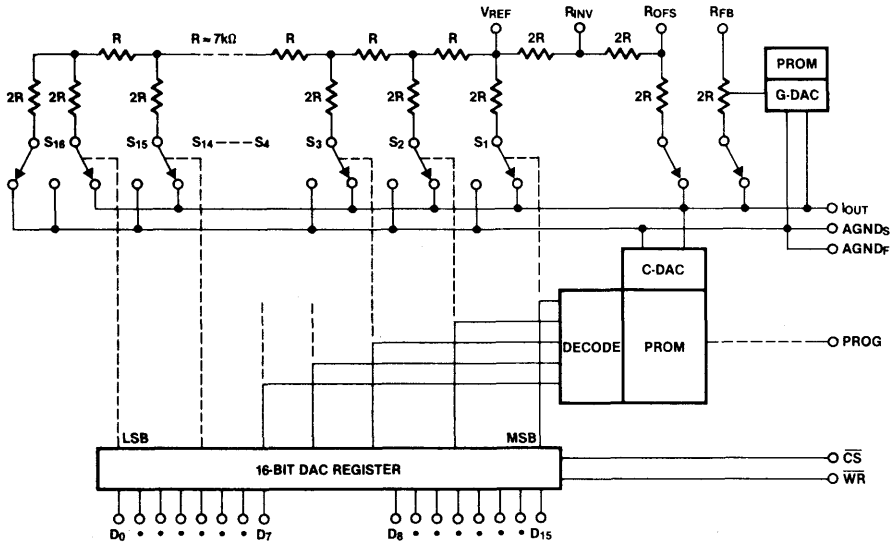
R
R ≈ 7kΩ
R
R
R
$V_{REF}$
$R_{INV}$
2R
2R
$R_{OFS}$
$R_{FB}$
PROM
G-DAC
2R
2R
2R
2R
2R
2R
2R
2R
$S_{16}$
$S_{15}$
$S_{14}$ --- $S_4$
$S_3$
$S_2$
$S_1$
$I_{OUT}$
$AGND_S$
$AGND_F$
C-DAC
DECODE
PROM
PROG
LSB
MSB
16-BIT DAC REGISTER
$\overline{CS}$
$\overline{WR}$
$D_0$ • • • • • • $D_7$
$D_8$ • • • • • • $D_{15}$